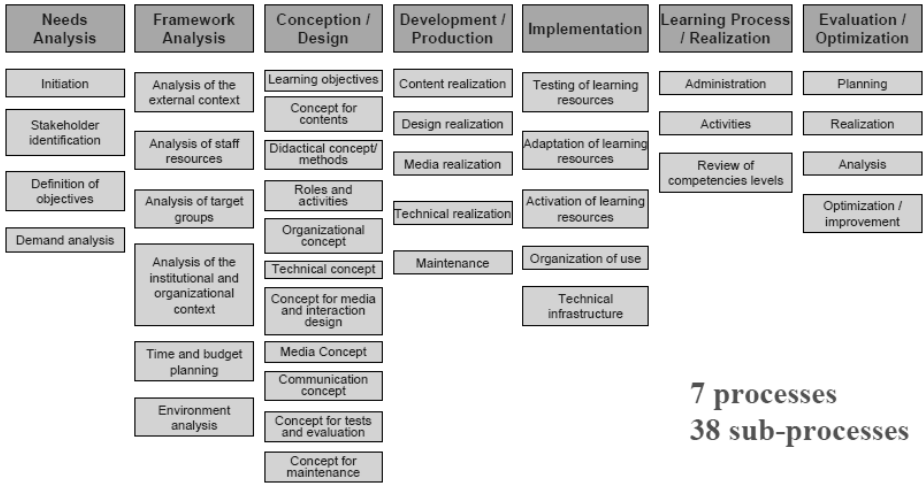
Needs Analysis

Initiation

Stakeholder identification

Definition of objectives

Demand analysis

Framework Analysis

Analysis of the external context

Analysis of staff resources

Analysis of target groups

Analysis of the institutional and organizational context

Time and budget planning

Environment analysis

Conception / Design

Learning objectives

Concept for contents

Didactical concept/ methods

Roles and activities

Organizational concept

Technical concept

Concept for media and interaction design

Media Concept

Communication concept

Concept for tests and evaluation

Concept for maintenance

Development / Production

Content realization

Design realization

Media realization

Technical realization

Maintenance

Implementation

Testing of learning resources

Adaptation of learning resources

Activation of learning resources

Organization of use

Technical infrastructure

Learning Process / Realization

Administration

Activities

Review of competencies levels

Evaluation / Optimization

Planning

Realization

Analysis

Optimization / improvement

7 processes
38 sub-processes